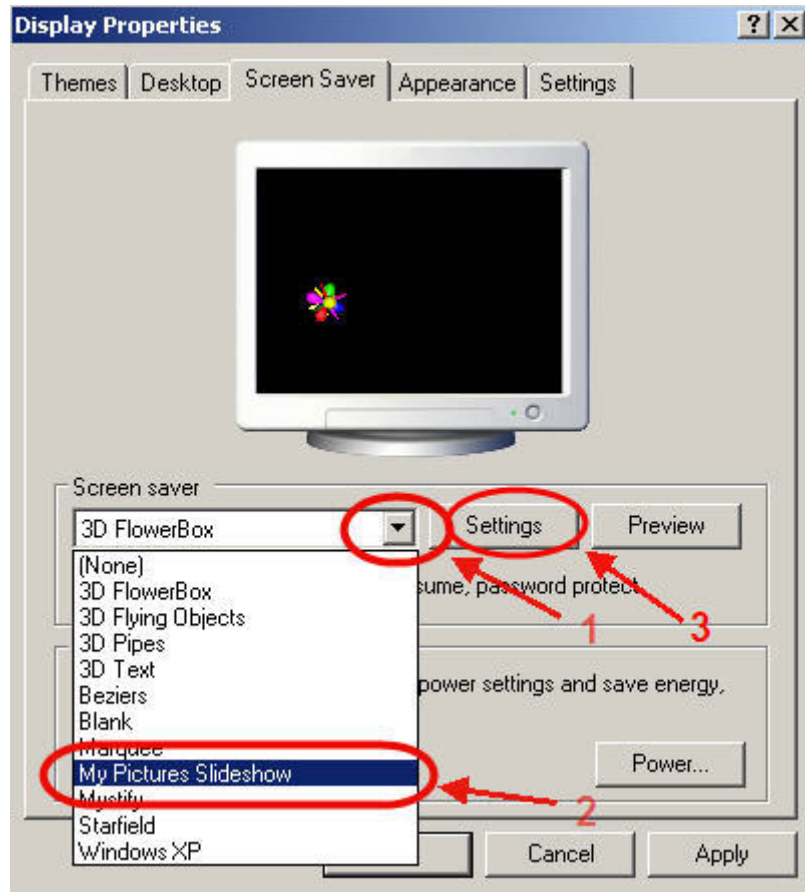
Display Properties

?
X

Themes
Desktop
Screen Saver
Appearance
Settings

Screen saver

3D FlowerBox

Settings
Preview

(None)
3D FlowerBox
3D Flying Objects
3D Pipes
3D Text
Beziers
Blank
Marquee
My Pictures Slideshow
Mystify
Starfield
Windows XP

sume, password protect

power settings and save energy,

Power...

1
2
3

Cancel
Apply